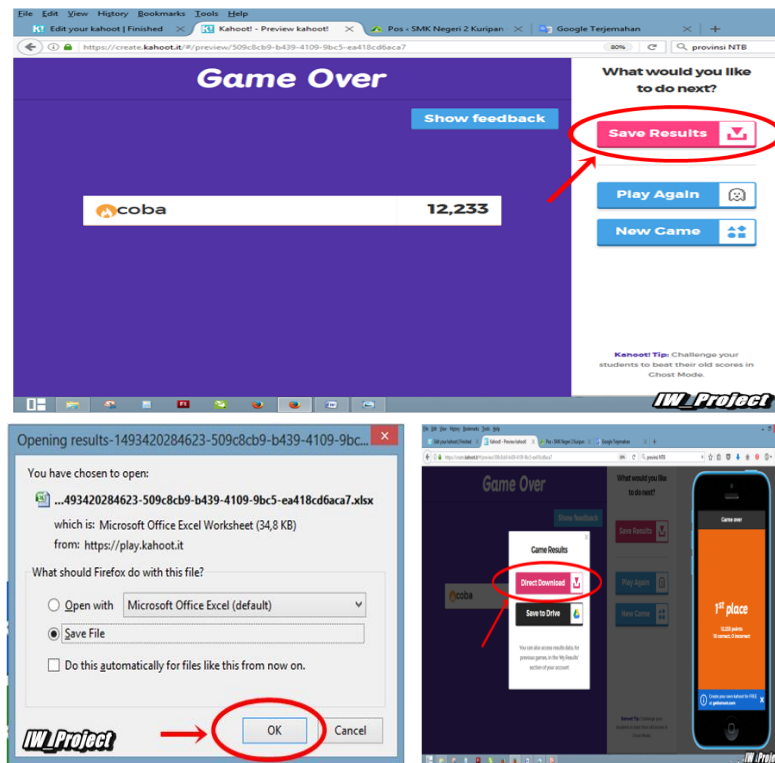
File Edit View History Bookmarks Tools Help

Edit your kahoot | Finished | Kahoot! - Preview kahoot! | Pos - SMK Negeri 2 Kuripan | Google Terjemahan

https://create.kahoot.it/#/preview/509c8cb9-b439-4109-9bc5-ea418cd6aca7 | 80% | provinsi NTB

Game Over

Show feedback

coba 12,233

What would you like to do next?

Save Results

Play Again

New Game

Kahoot! Tip: Challenge your students to beat their old scores in Ghost Mode.

IW_Project

Opening results-1493420284623-509c8cb9-b439-4109-9bc...

You have chosen to open:

...493420284623-509c8cb9-b439-4109-9bc5-ea418cd6aca7.xlsx

which is: Microsoft Office Excel Worksheet (34,8 KB)

from: https://play.kahoot.it

What should Firefox do with this file?

Open with Microsoft Office Excel (default)

Save File

Do this automatically for files like this from now on.

OK Cancel

IW_Project

Game Over

Show feedback

coba

What would you like to do next?

Save Results

Play Again

New Game

Game Results

Direct Download

Save to Drive

You can also access results data for previous games in the 'My Results' section of your account

Game over

1st place

Create your own kahoot for FREE at getkahoot.com

IW_Project